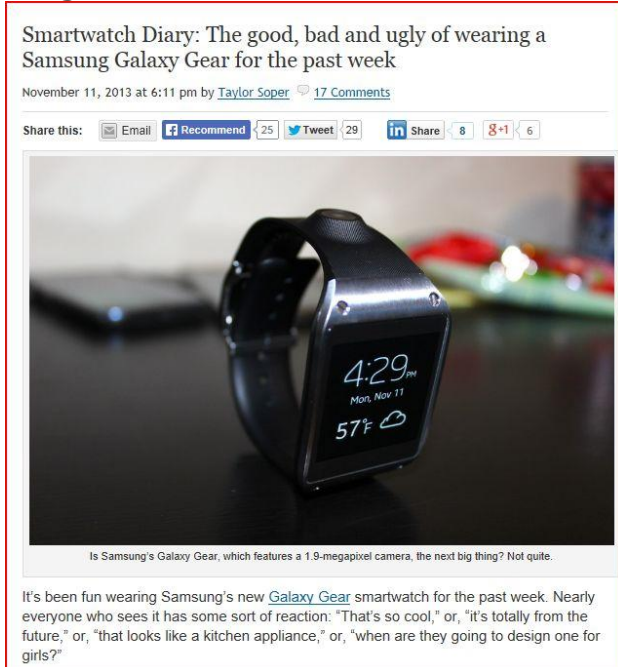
Smartwatch Diary: The good, bad and ugly of wearing a Samsung Galaxy Gear for the past week

November 11, 2013 at 6:11 pm by Taylor Soper 17 Comments

Share this: Email Recommend 25 Tweet 29 in Share 8 g+1 6

4:29 PM
Mon, Nov 11
57°F

Is Samsung's Galaxy Gear, which features a 1.9-megapixel camera, the next big thing? Not quite.

It's been fun wearing Samsung's new Galaxy Gear smartwatch for the past week. Nearly everyone who sees it has some sort of reaction: "That's so cool," or, "it's totally from the future," or, "that looks like a kitchen appliance," or, "when are they going to design one for girls?"